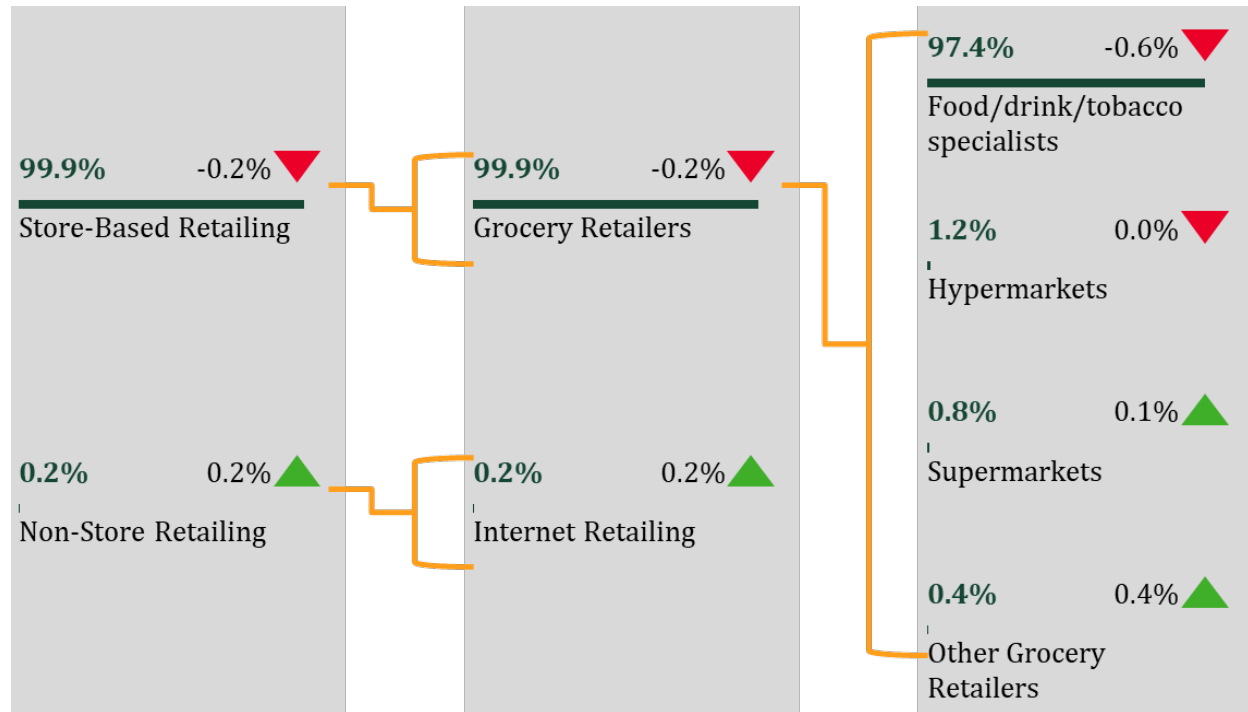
99.9% -0.2%
Store-Based Retailing

0.2% 0.2%
Non-Store Retailing

99.9% -0.2%
Grocery Retailers

0.2% 0.2%
Internet Retailing

97.4% -0.6%
Food/drink/tobacco specialists

1.2% 0.0%
Hypermarkets

0.8% 0.1%
Supermarkets

0.4% 0.4%
Other Grocery Retailers